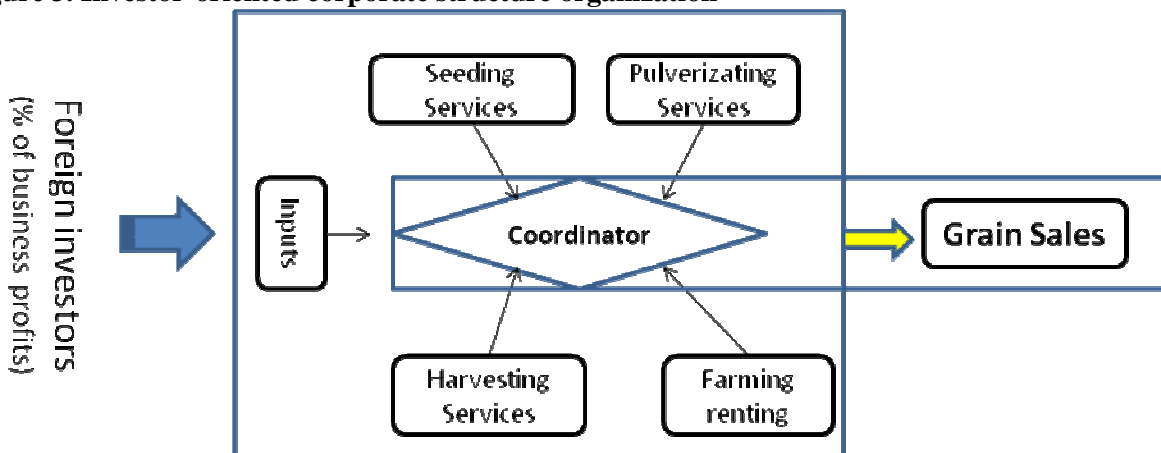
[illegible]gure 3. Investor-oriented corporate structure organization

Foreign investors
(% of business profits)

Seeding Services

Pulverizating Services

Inputs

Coordinator

Grain Sales

Harvesting Services

Farming renting